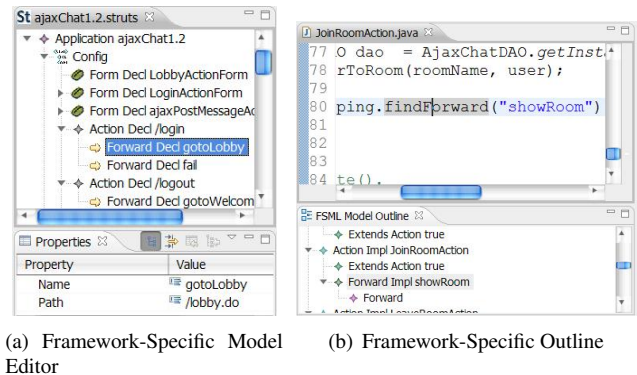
St ajaxChat1.2.struts ☒

Application ajaxChat1.2
Config
Form Decl LobbyActionForm
Form Decl LoginActionForm
Form Decl ajaxPostMessageAc
Action Decl /login
Forward Decl gotoLobby
Forward Decl fail
Action Decl /logout
Forward Decl gotoWelcom

Properties ☒

| Property | Value |
|---|---|
| Name | gotoLobby |
| Path | /lobby.do |

JoinRoomAction.java ☒

77 O dao = AjaxChatDAO.getInst
78 rToRoom(roomName, user);
79
80 ping.findForward("showRoom")
81
82
83
84 te().

FSML Model Outline ☒

Extends Action true
Action Impl JoinRoomAction
Extends Action true
Forward Impl showRoom
Forward

(a) Framework-Specific Model Editor

(b) Framework-Specific Outline